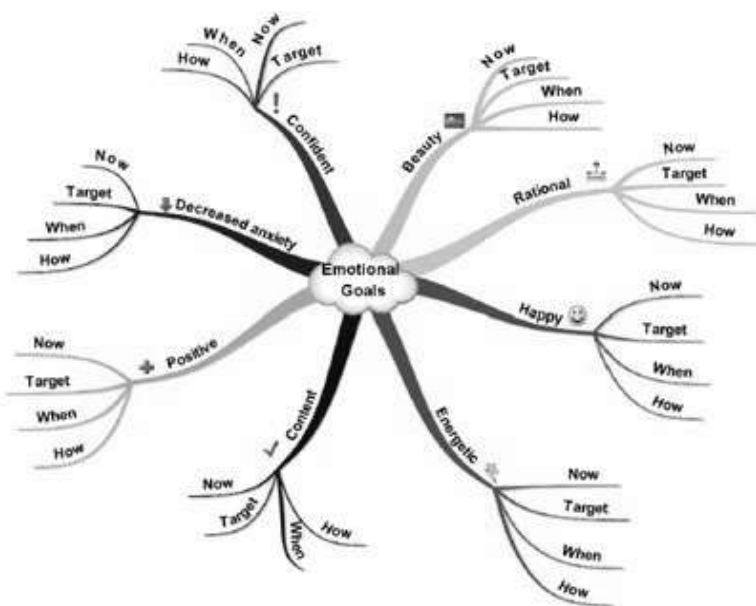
Emotional Goals

Confident
How
When
Now
Target

Beauty
Now
Target
When
How

Rational
Now
Target
When
How

Happy
Now
Target
When
How

Energetic
Now
Target
When
How

Content
Now
Target
When
How

Positive
Now
Target
When
How

Decreased anxiety
Now
Target
When
How